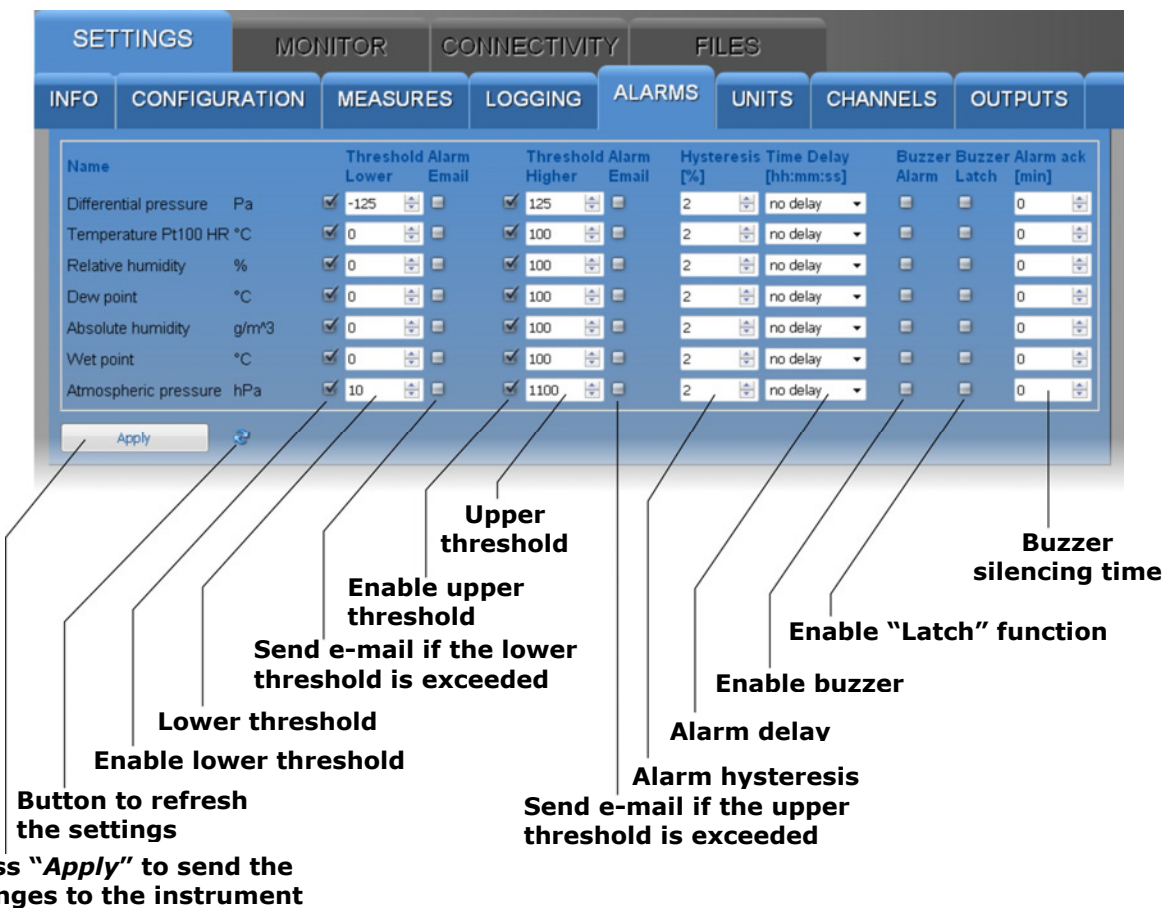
SETTINGS MONITOR CONNECTIVITY FILES

INFO CONFIGURATION MEASURES LOGGING ALARMS UNITS CHANNELS OUTPUTS

| Name | | | Threshold Lower | Alarm Email | | Threshold Higher | Alarm Email | Hysteresis [%] | Time Delay [hh:mm:ss] | Buzzer Alarm | Buzzer Latch | Alarm ack [min] |
|---|---|---|---|---|---|---|---|---|---|---|---|---|
| Differential pressure | Pa | | -125 | | | 125 | | 2 | no delay | | | 0 |
| Temperature Pt100 HR | °C | | 0 | | | 100 | | 2 | no delay | | | 0 |
| Relative humidity | % | | 0 | | | 100 | | 2 | no delay | | | 0 |
| Dew point | °C | | 0 | | | 100 | | 2 | no delay | | | 0 |
| Absolute humidity | g/m^3 | | 0 | | | 100 | | 2 | no delay | | | 0 |
| Wet point | °C | | 0 | | | 100 | | 2 | no delay | | | 0 |
| Atmospheric pressure | hPa | | 10 | | | 1100 | | 2 | no delay | | | 0 |

Apply

Upper threshold

Buzzer silencing time

Enable upper threshold

Enable “Latch” function

Send e-mail if the lower threshold is exceeded

Enable buzzer

Lower threshold

Alarm delay

Enable lower threshold

Alarm hysteresis

Button to refresh the settings

Send e-mail if the upper threshold is exceeded

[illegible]ss “Apply” to send the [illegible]nges to the instrument